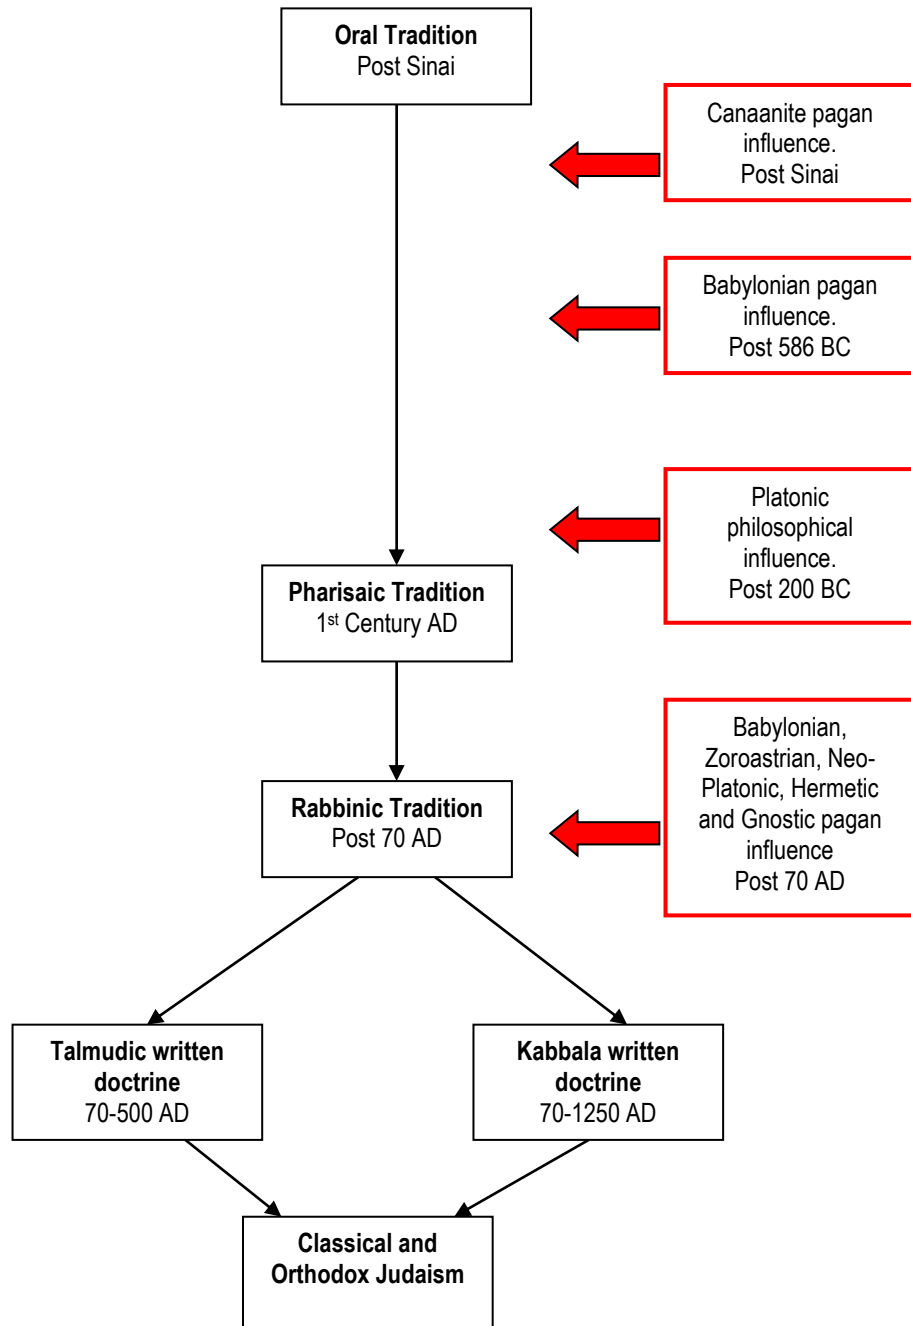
Oral Tradition
Post Sinai

Canaanite pagan influence.
Post Sinai

Babylonian pagan influence.
Post 586 BC

Platonic philosophical influence.
Post 200 BC

Pharisaic Tradition
1$^{st}$ Century AD

Babylonian, Zoroastrian, Neo-Platonic, Hermetic and Gnostic pagan influence
Post 70 AD

Rabbinic Tradition
Post 70 AD

Talmudic written doctrine
70-500 AD

Kabbala written doctrine
70-1250 AD

Classical and Orthodox Judaism